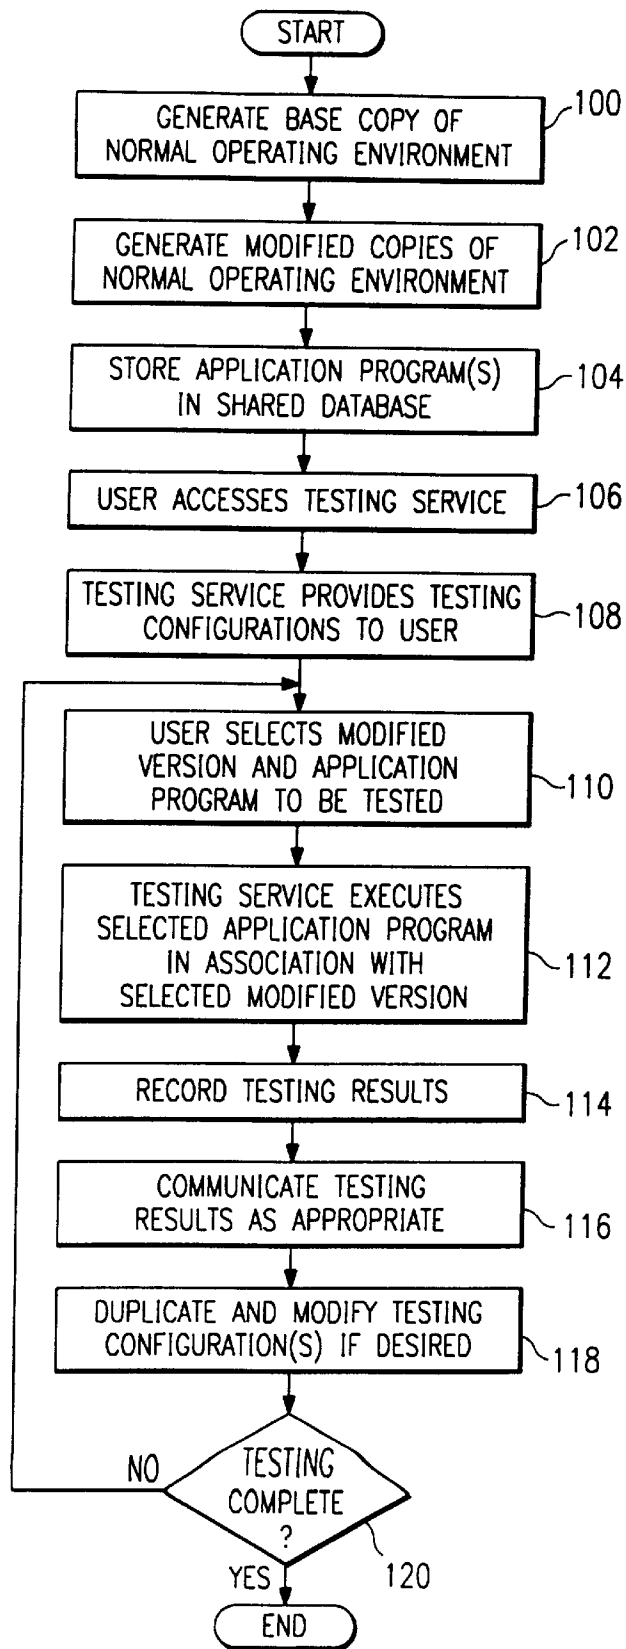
START

GENERATE BASE COPY OF NORMAL OPERATING ENVIRONMENT

100

GENERATE MODIFIED COPIES OF NORMAL OPERATING ENVIRONMENT

102

STORE APPLICATION PROGRAM(S) IN SHARED DATABASE

104

USER ACCESSES TESTING SERVICE

106

TESTING SERVICE PROVIDES TESTING CONFIGURATIONS TO USER

108

USER SELECTS MODIFIED VERSION AND APPLICATION PROGRAM TO BE TESTED

110

TESTING SERVICE EXECUTES SELECTED APPLICATION PROGRAM IN ASSOCIATION WITH SELECTED MODIFIED VERSION

112

RECORD TESTING RESULTS

114

COMMUNICATE TESTING RESULTS AS APPROPRIATE

116

DUPLICATE AND MODIFY TESTING CONFIGURATION(S) IF DESIRED

118

NO

TESTING COMPLETE ?

120

YES

END